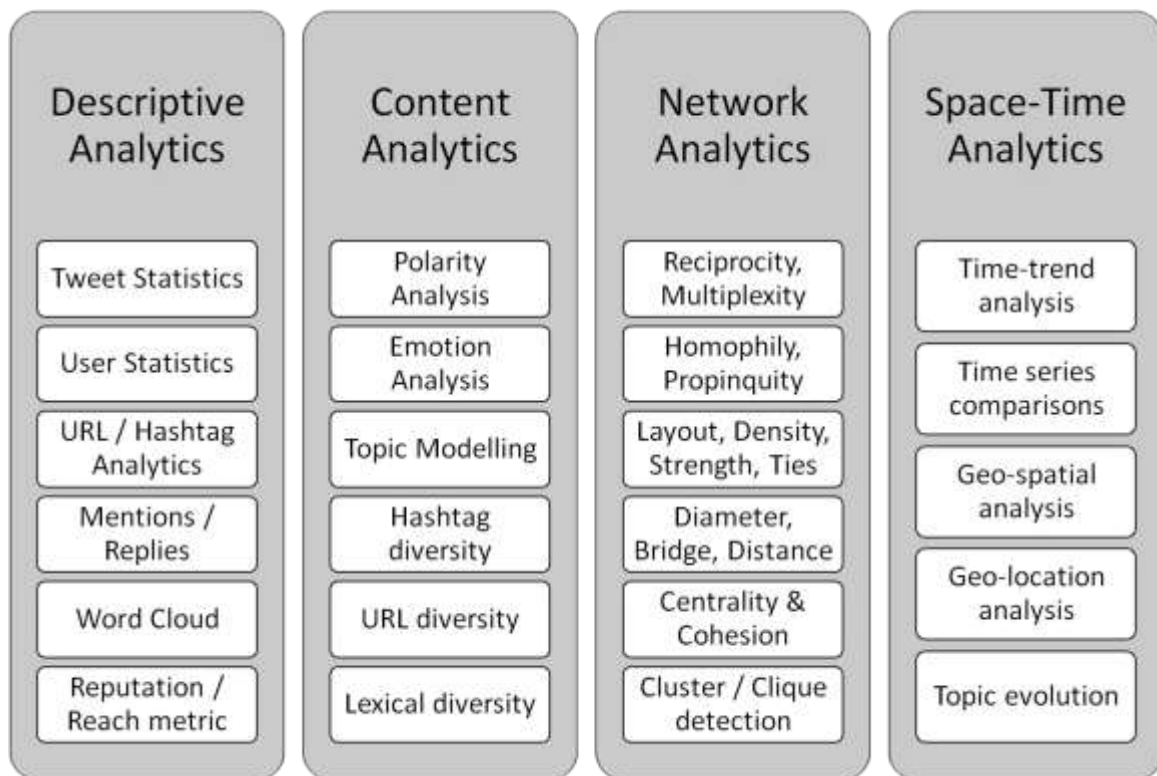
Descriptive Analytics

Tweet Statistics

User Statistics

URL / Hashtag Analytics

Mentions / Replies

Word Cloud

Reputation / Reach metric

Content Analytics

Polarity Analysis

Emotion Analysis

Topic Modelling

Hashtag diversity

URL diversity

Lexical diversity

Network Analytics

Reciprocity, Multiplexity

Homophily, Propinquity

Layout, Density, Strength, Ties

Diameter, Bridge, Distance

Centrality & Cohesion

Cluster / Clique detection

Space-Time Analytics

Time-trend analysis

Time series comparisons

Geo-spatial analysis

Geo-location analysis

Topic evolution